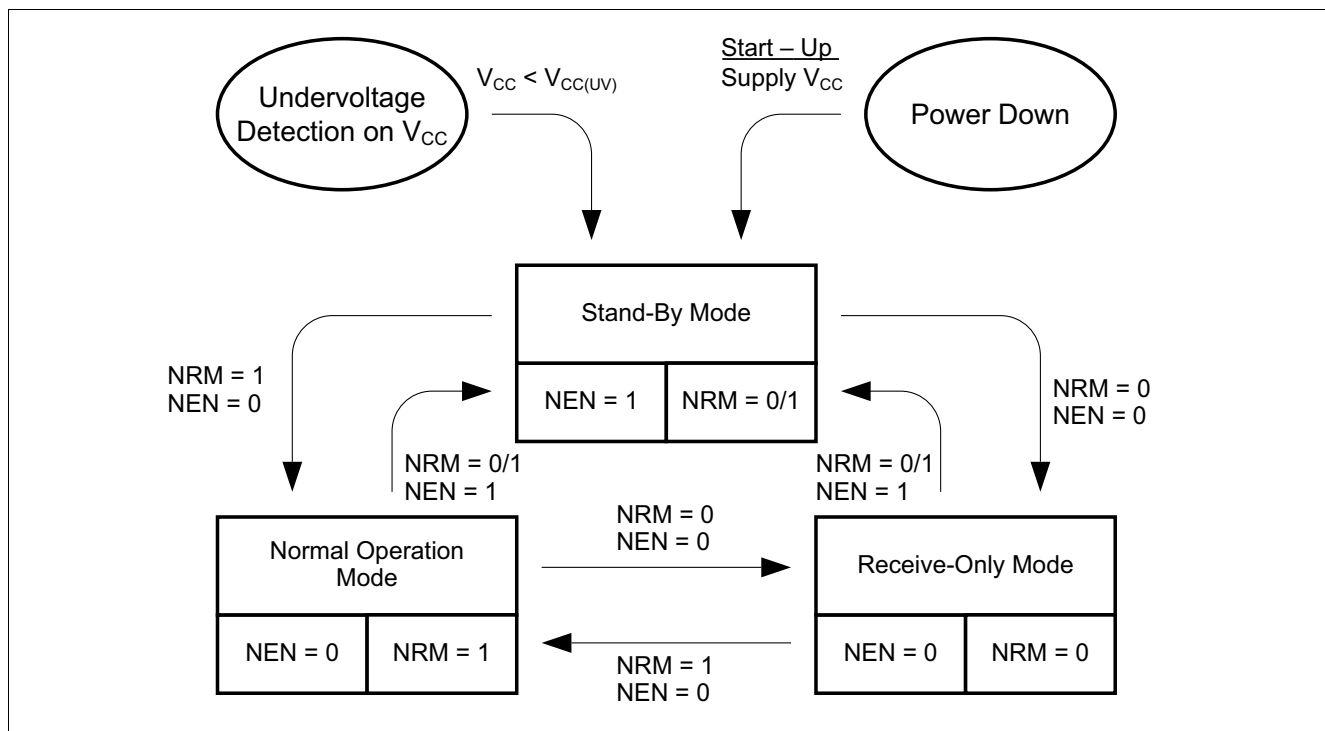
Undervoltage Detection on $V_{CC}$

$V_{CC} < V_{CC(UV)}$

Start – Up
Supply $V_{CC}$

Power Down

Stand-By Mode

NEN = 1

NRM = 0/1

NRM = 1
NEN = 0

NRM = 0
NEN = 0

NRM = 0/1
NEN = 1

NRM = 0/1
NEN = 1

Normal Operation Mode

NEN = 0

NRM = 1

NRM = 0
NEN = 0

NRM = 1
NEN = 0

Receive-Only Mode

NEN = 0

NRM = 0